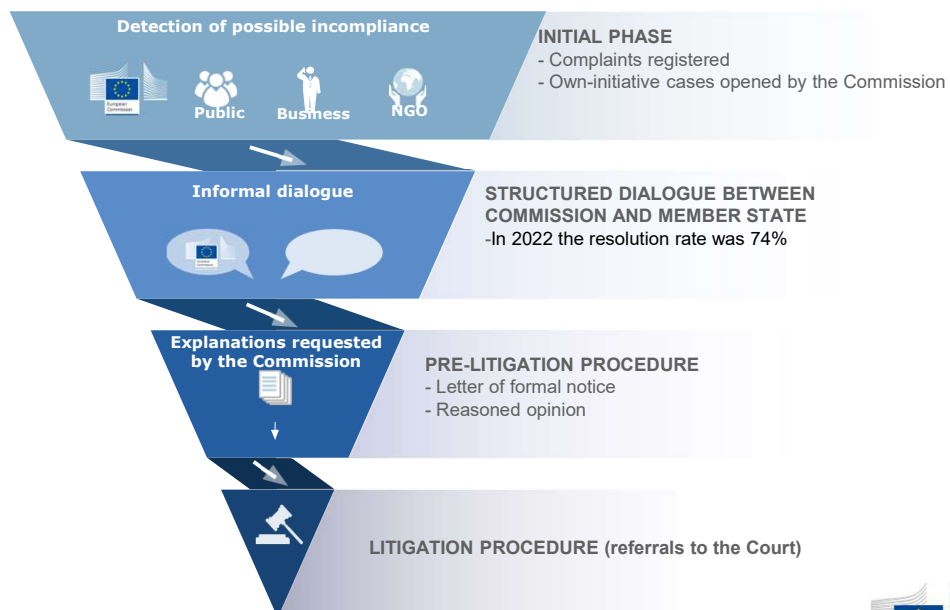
Detection of possible incompliance

Public Business NGO

INITIAL PHASE
- Complaints registered
- Own-initiative cases opened by the Commission

Informal dialogue

STRUCTURED DIALOGUE BETWEEN COMMISSION AND MEMBER STATE
-In 2022 the resolution rate was 74%

Explanations requested by the Commission

PRE-LITIGATION PROCEDURE
- Letter of formal notice
- Reasoned opinion

LITIGATION PROCEDURE (referrals to the Court)